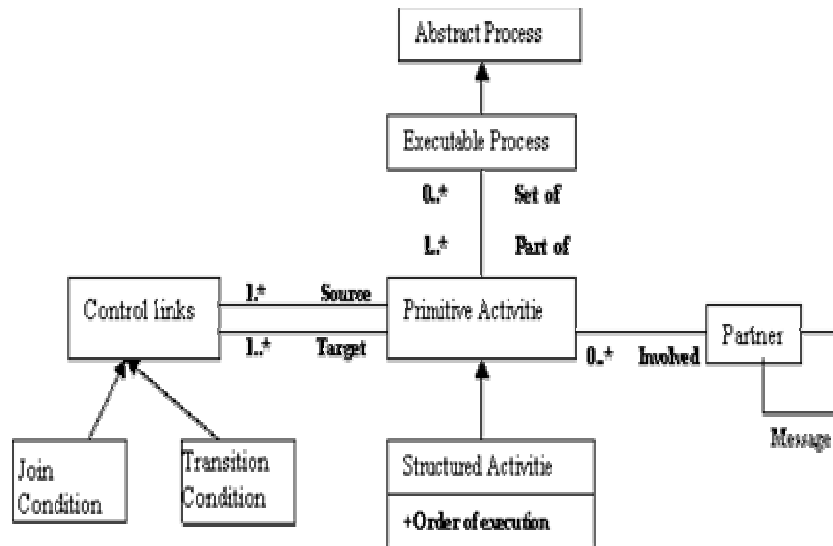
Abstract Process

Executable Process

0..*

Set of

1..*

Part of

Control links

1..*

Source

1..*

Target

Primitive Activitie

0..*

Involved

Partner

Message

Join Condition

Transition Condition

Structured Activitie

+Order of execution